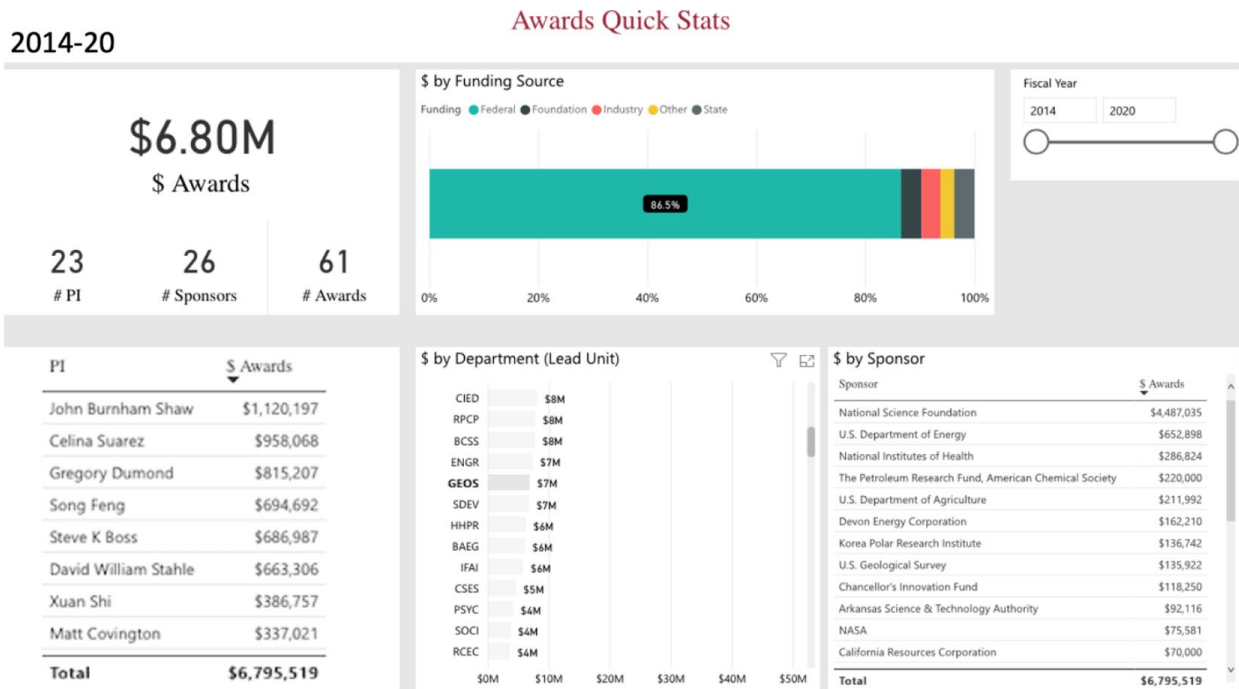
Awards Quick Stats

2014-20

$6.80M
$ Awards

23
# PI

26
# Sponsors

61
# Awards

$ by Funding Source

Funding ● Federal ● Foundation ● Industry ● Other ● State

86.5%

0% 20% 40% 60% 80% 100%

Fiscal Year

2014 2020

| PI | $ Awards |
|---|---|
| John Burnham Shaw | $1,120,197 |
| Celina Suarez | $958,068 |
| Gregory Dumond | $815,207 |
| Song Feng | $694,692 |
| Steve K Boss | $686,987 |
| David William Stahle | $663,306 |
| Xuan Shi | $386,757 |
| Matt Covington | $337,021 |
| Total | $6,795,519 |

$ by Department (Lead Unit)

CIED $8M
RPCP $8M
BCSS $8M
ENGR $7M
GEOS $7M
SDEV $7M
HHPR $6M
BAEG $6M
IFAI $6M
CSES $5M
PSYC $4M
SOCI $4M
RCEC $4M

$0M $10M $20M $30M $40M $50M

$ by Sponsor

| Sponsor | $ Awards |
|---|---|
| National Science Foundation | $4,487,035 |
| U.S. Department of Energy | $652,898 |
| National Institutes of Health | $286,824 |
| The Petroleum Research Fund, American Chemical Society | $220,000 |
| U.S. Department of Agriculture | $211,992 |
| Devon Energy Corporation | $162,210 |
| Korea Polar Research Institute | $136,742 |
| U.S. Geological Survey | $135,922 |
| Chancellor's Innovation Fund | $118,250 |
| Arkansas Science & Technology Authority | $92,116 |
| NASA | $75,581 |
| California Resources Corporation | $70,000 |
| Total | $6,795,519 |